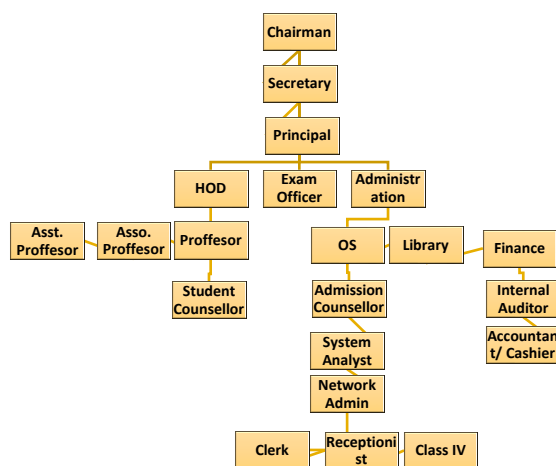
Chairman

Secretary

Principal

HOD

Exam Officer

Administration

Asst. Proffesor

Asso. Proffesor

Proffesor

OS

Library

Finance

Student Counsellor

Admission Counsellor

Internal Auditor

Accountant/ Cashier

System Analyst

Network Admin

Clerk

Receptionist

Class IV